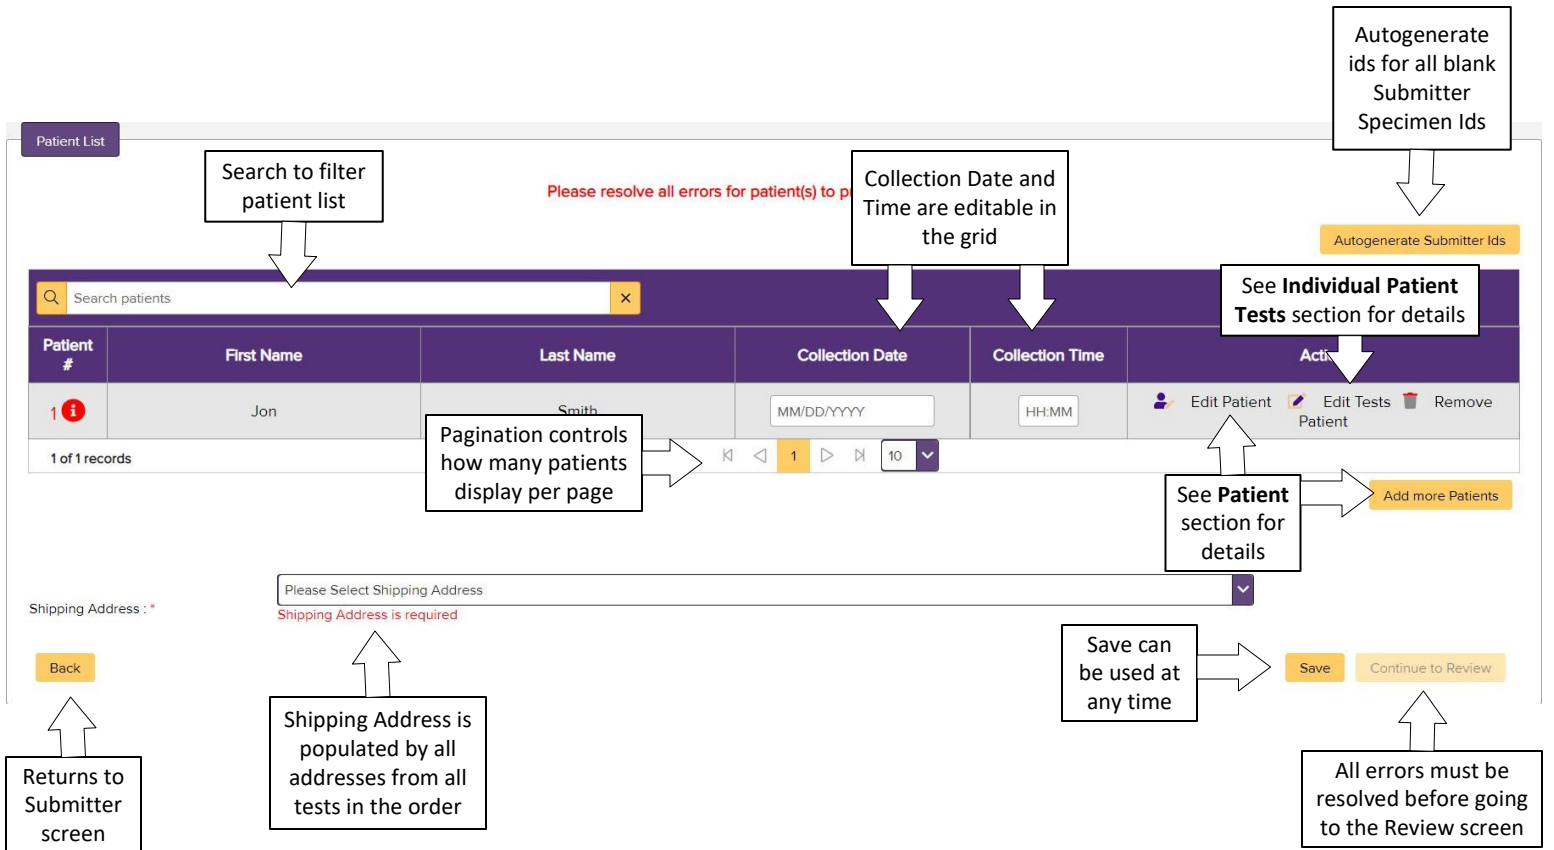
Autogenerate ids for all blank Submitter Specimen Ids

Patient List

Search to filter patient list

Please resolve all errors for patient(s) to p

Collection Date and Time are editable in the grid

Autogenerate Submitter Ids

Search patients

See **Individual Patient Tests** section for details

| Patient # | First Name | Last Name | Collection Date | Collection Time | Acti |
|---|---|---|---|---|---|
| 1 | Jon | Smith | MM/DD/YYYY | HH:MM | Edit Patient Edit Tests Remove Patient |

1 of 1 records

Pagination controls how many patients display per page

1 10

See **Patient** section for details

Add more Patients

Shipping Address : *

Please Select Shipping Address

Shipping Address is required

Back

Save can be used at any time

Save

Continue to Review

Shipping Address is populated by all addresses from all tests in the order

Returns to Submitter screen

All errors must be resolved before going to the Review screen